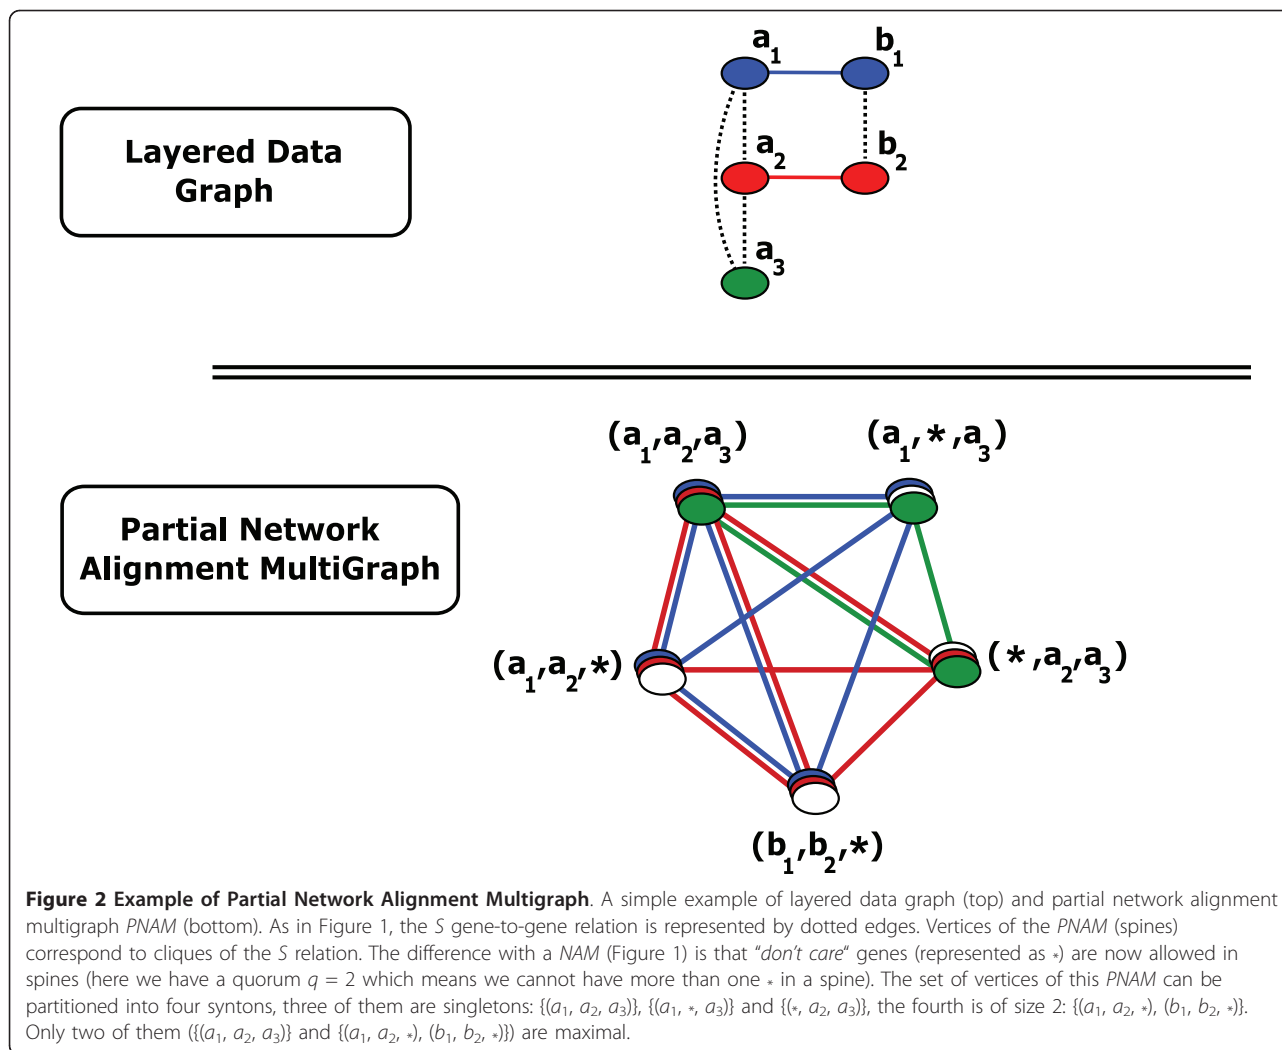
Layered Data Graph

$a_1$ $b_1$ $a_2$ $b_2$ $a_3$

Partial Network Alignment MultiGraph

$(a_1,a_2,a_3)$ $(a_1,*,a_3)$

$(a_1,a_2,*)$ $(*,a_2,a_3)$

$(b_1,b_2,*)$

**Figure 2 Example of Partial Network Alignment Multigraph**. A simple example of layered data graph (top) and partial network alignment multigraph *PNAM* (bottom). As in Figure 1, the *S* gene-to-gene relation is represented by dotted edges. Vertices of the *PNAM* (spines) correspond to cliques of the *S* relation. The difference with a *NAM* (Figure 1) is that "*don't care*" genes (represented as $*$) are now allowed in spines (here we have a quorum $q = 2$ which means we cannot have more than one $*$ in a spine). The set of vertices of this *PNAM* can be partitioned into four syntons, three of them are singletons: $\{(a_1, a_2, a_3)\}$, $\{(a_1, *, a_3)\}$ and $\{(*, a_2, a_3)\}$, the fourth is of size 2: $\{(a_1, a_2, *), (b_1, b_2, *)\}$. Only two of them ($\{(a_1, a_2, a_3)\}$ and $\{(a_1, a_2, *), (b_1, b_2, *)\}$) are maximal.